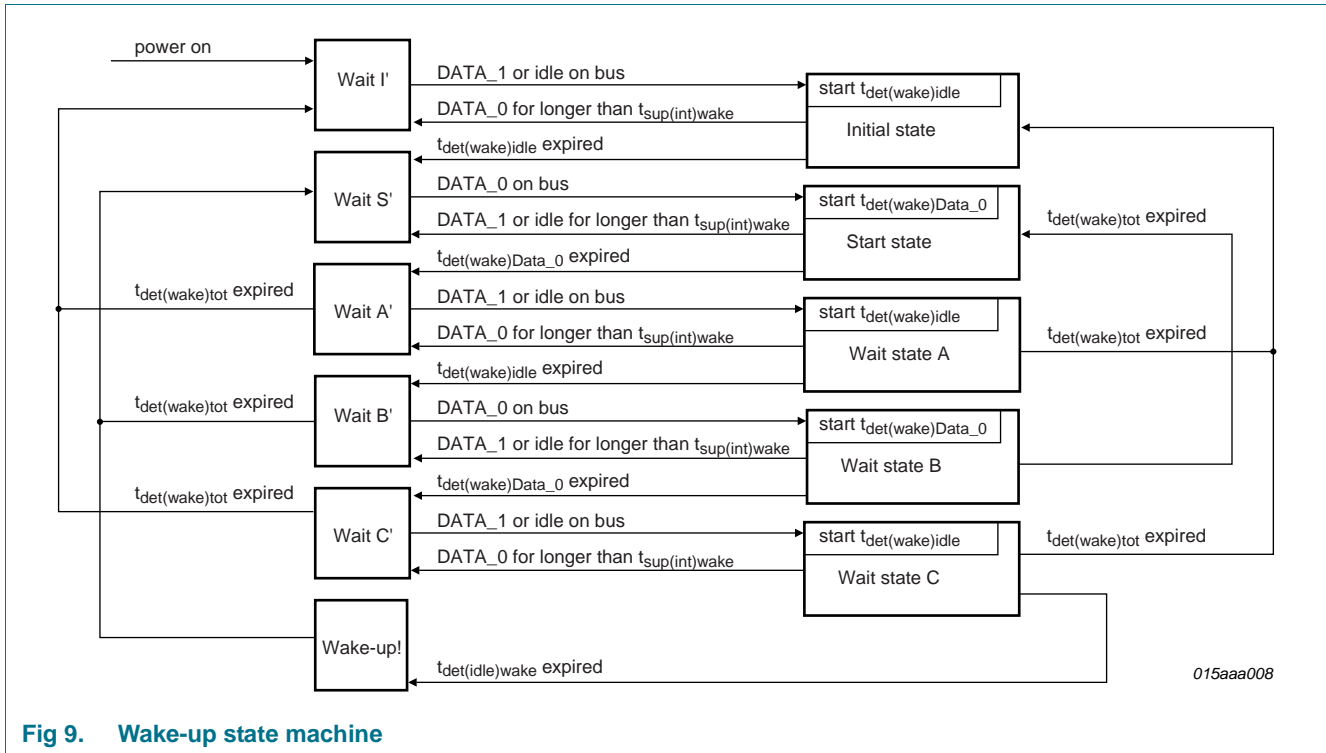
power on

Wait I'

DATA_1 or idle on bus

DATA_0 for longer than $t_{sup(int)wake}$

$t_{det(wake)idle}$ expired

start $t_{det(wake)idle}$

Initial state

Wait S'

DATA_0 on bus

DATA_1 or idle for longer than $t_{sup(int)wake}$

$t_{det(wake)Data\_0}$ expired

start $t_{det(wake)Data\_0}$

Start state

$t_{det(wake)tot}$ expired

$t_{det(wake)tot}$ expired

Wait A'

DATA_1 or idle on bus

DATA_0 for longer than $t_{sup(int)wake}$

$t_{det(wake)idle}$ expired

start $t_{det(wake)idle}$

Wait state A

$t_{det(wake)tot}$ expired

$t_{det(wake)tot}$ expired

Wait B'

DATA_0 on bus

DATA_1 or idle for longer than $t_{sup(int)wake}$

$t_{det(wake)Data\_0}$ expired

start $t_{det(wake)Data\_0}$

Wait state B

$t_{det(wake)tot}$ expired

Wait C'

DATA_1 or idle on bus

DATA_0 for longer than $t_{sup(int)wake}$

start $t_{det(wake)idle}$

Wait state C

$t_{det(wake)tot}$ expired

Wake-up!

$t_{det(idle)wake}$ expired

015aaa008

Fig 9. Wake-up state machine